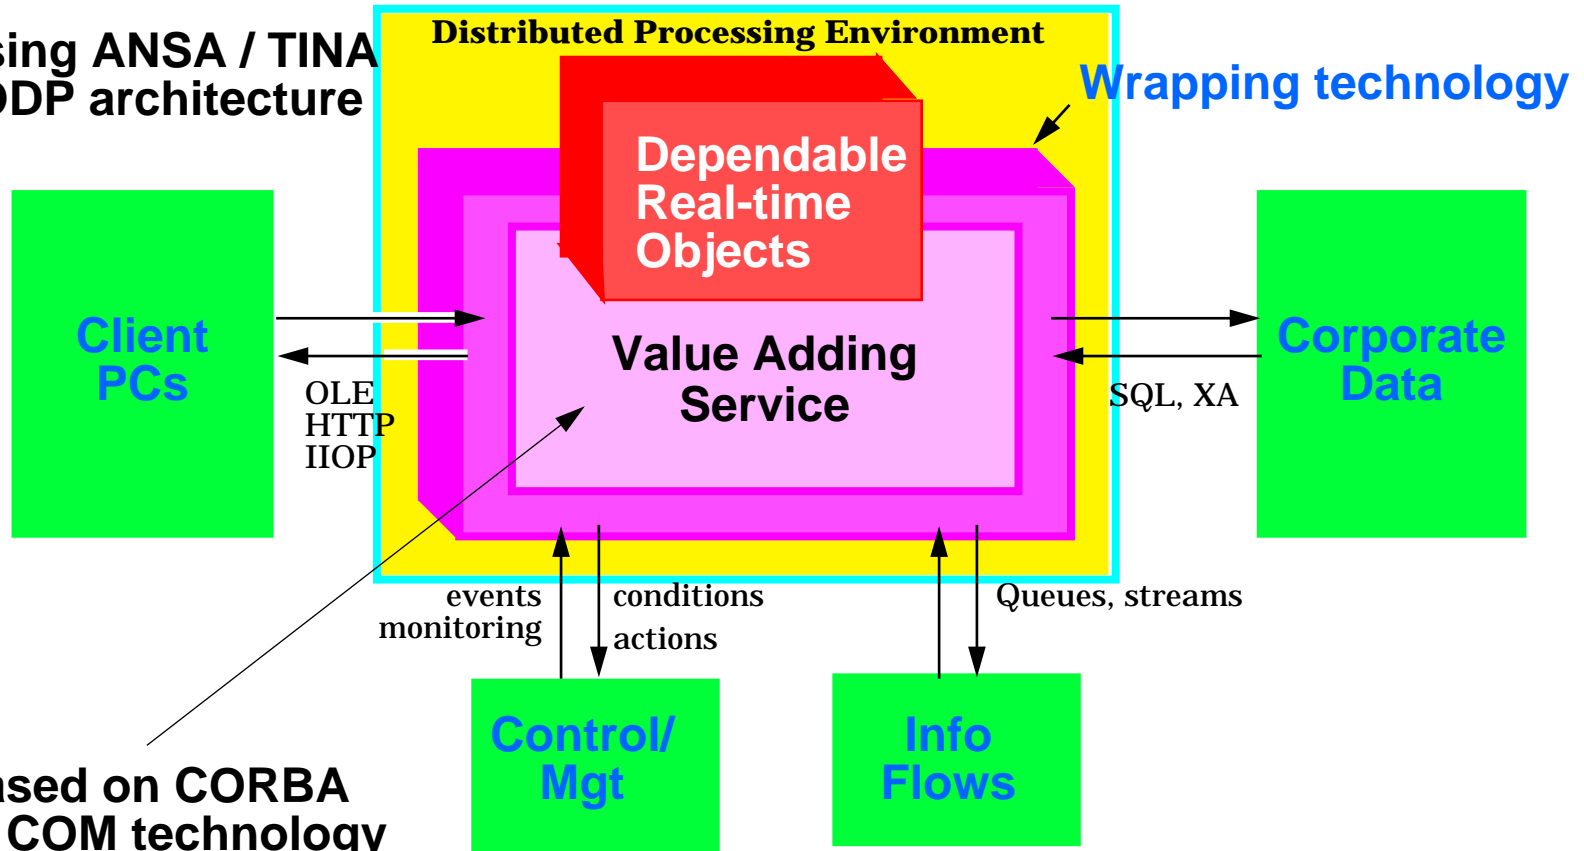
sing ANSA / TINA
DP architecture

Distributed Processing Environment

Wrapping technology

Dependable Real-time Objects

Client PCs

OLE
HTTP
IIOP

Value Adding Service

Corporate Data

SQL, XA

events
monitoring

conditions
actions

Queues, streams

Control/ Mgt

Info Flows

sed on CORBA
COM technology